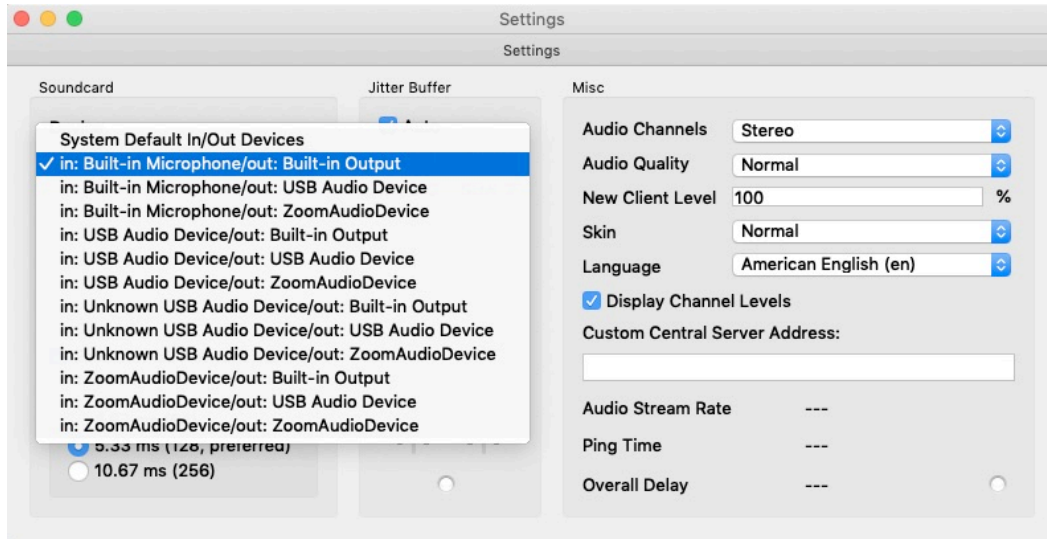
Settings

Settings

Soundcard

Jitter Buffer

Misc

System Default In/Out Devices
✓ in: Built-in Microphone/out: Built-in Output
in: Built-in Microphone/out: USB Audio Device
in: Built-in Microphone/out: ZoomAudioDevice
in: USB Audio Device/out: Built-in Output
in: USB Audio Device/out: USB Audio Device
in: USB Audio Device/out: ZoomAudioDevice
in: Unknown USB Audio Device/out: Built-in Output
in: Unknown USB Audio Device/out: USB Audio Device
in: Unknown USB Audio Device/out: ZoomAudioDevice
in: ZoomAudioDevice/out: Built-in Output
in: ZoomAudioDevice/out: USB Audio Device
in: ZoomAudioDevice/out: ZoomAudioDevice

5.33 ms (128, preferred)
10.67 ms (256)

Audio Channels | Stereo
Audio Quality | Normal
New Client Level | 100 %
Skin | Normal
Language | American English (en)
Display Channel Levels
Custom Central Server Address:

Audio Stream Rate ---
Ping Time ---
Overall Delay ---